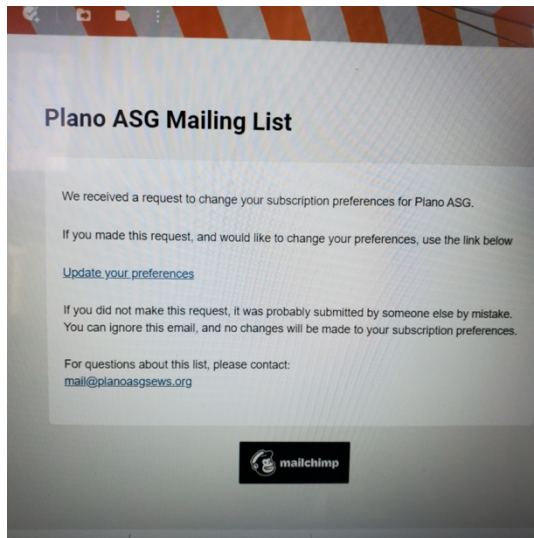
Plano ASG Mailing List

We received a request to change your subscription preferences for Plano ASG.

If you made this request, and would like to change your preferences, use the link below

Update your preferences

If you did not make this request, it was probably submitted by someone else by mistake. You can ignore this email, and no changes will be made to your subscription preferences.

For questions about this list, please contact:
mail@planoasgsews.org

mailchimp